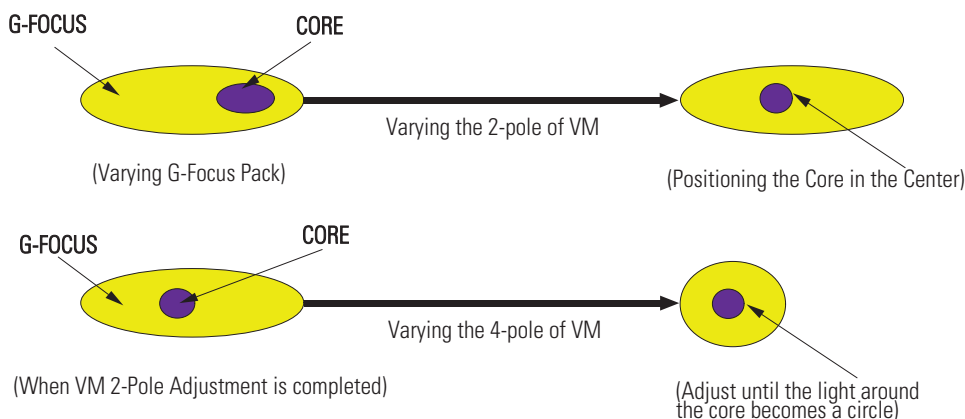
G-FOCUS

CORE

Varying the 2-pole of VM

(Varying G-Focus Pack)

(Positioning the Core in the Center)

G-FOCUS

CORE

Varying the 4-pole of VM

(When VM 2-Pole Adjustment is completed)

(Adjust until the light around the core becomes a circle)